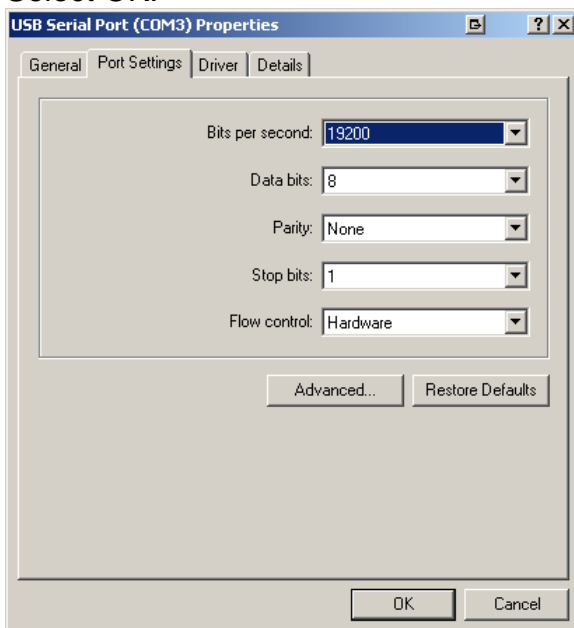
USB Serial Port (COM3) Properties

? X

General | Port Settings | Driver | Details

Bits per second: 19200

Data bits: 8

Parity: None

Stop bits: 1

Flow control: Hardware

Advanced...

Restore Defaults

OK

Cancel